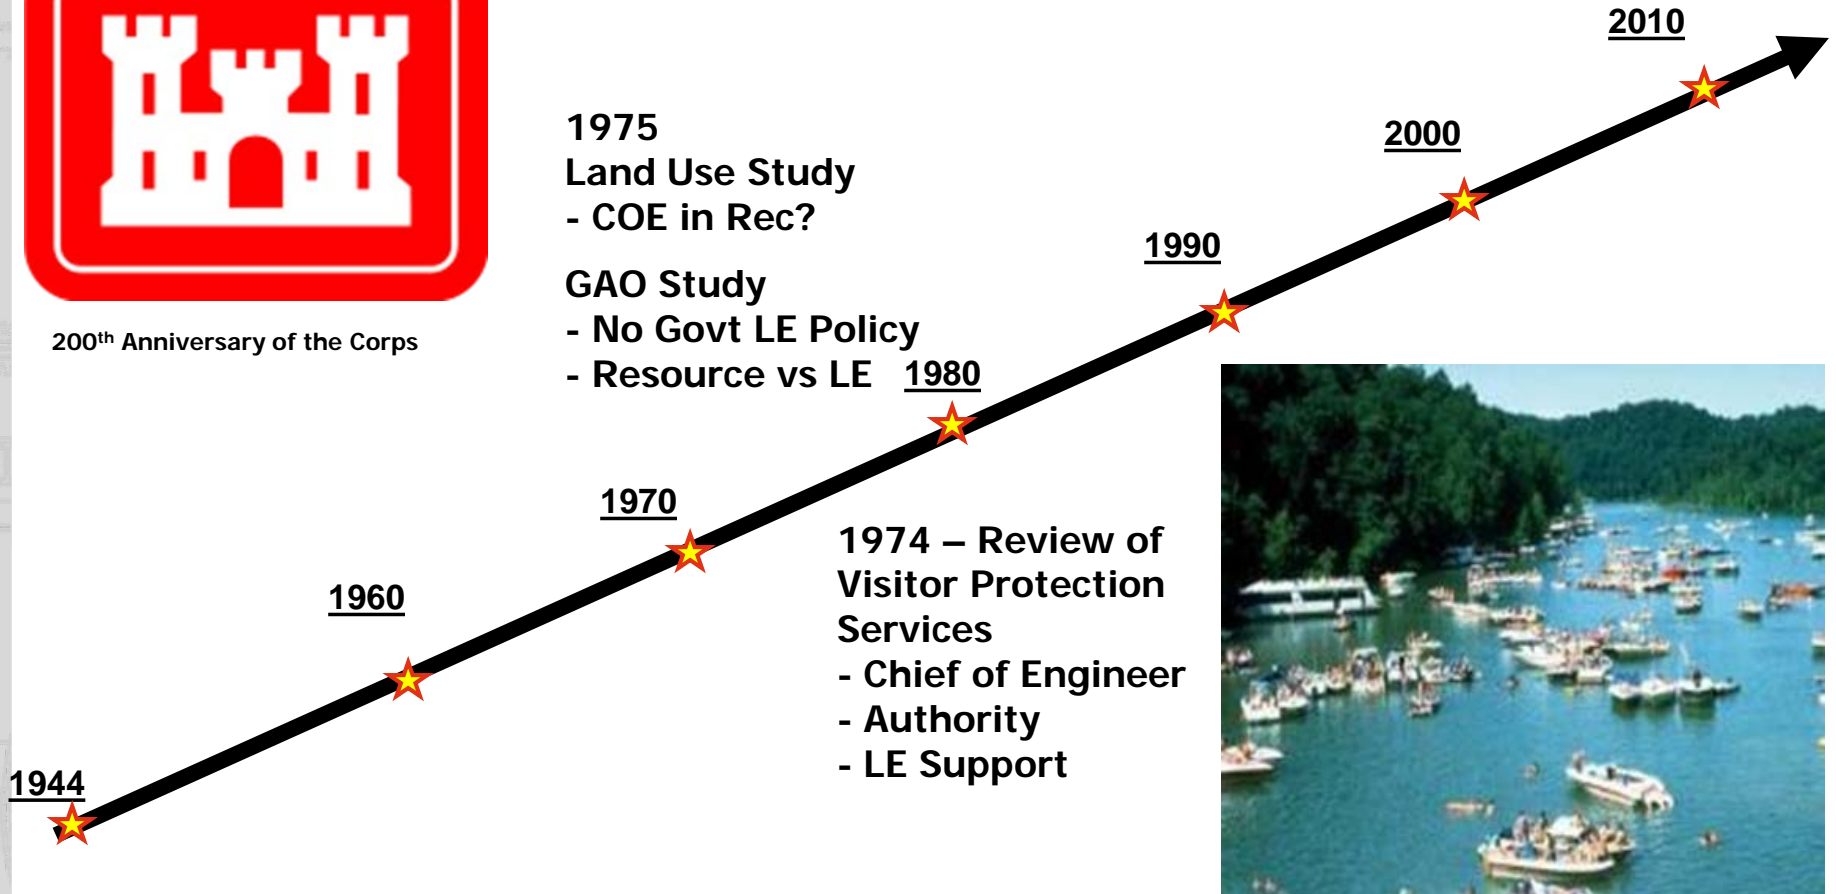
200$^{th}$ Anniversary of the Corps

1975
Land Use Study
- COE in Rec?

GAO Study
- No Govt LE Policy
- Resource vs LE

1974 – Review of Visitor Protection Services
- Chief of Engineer
- Authority
- LE Support

1944

1960

1970

1980

1990

2000

2010